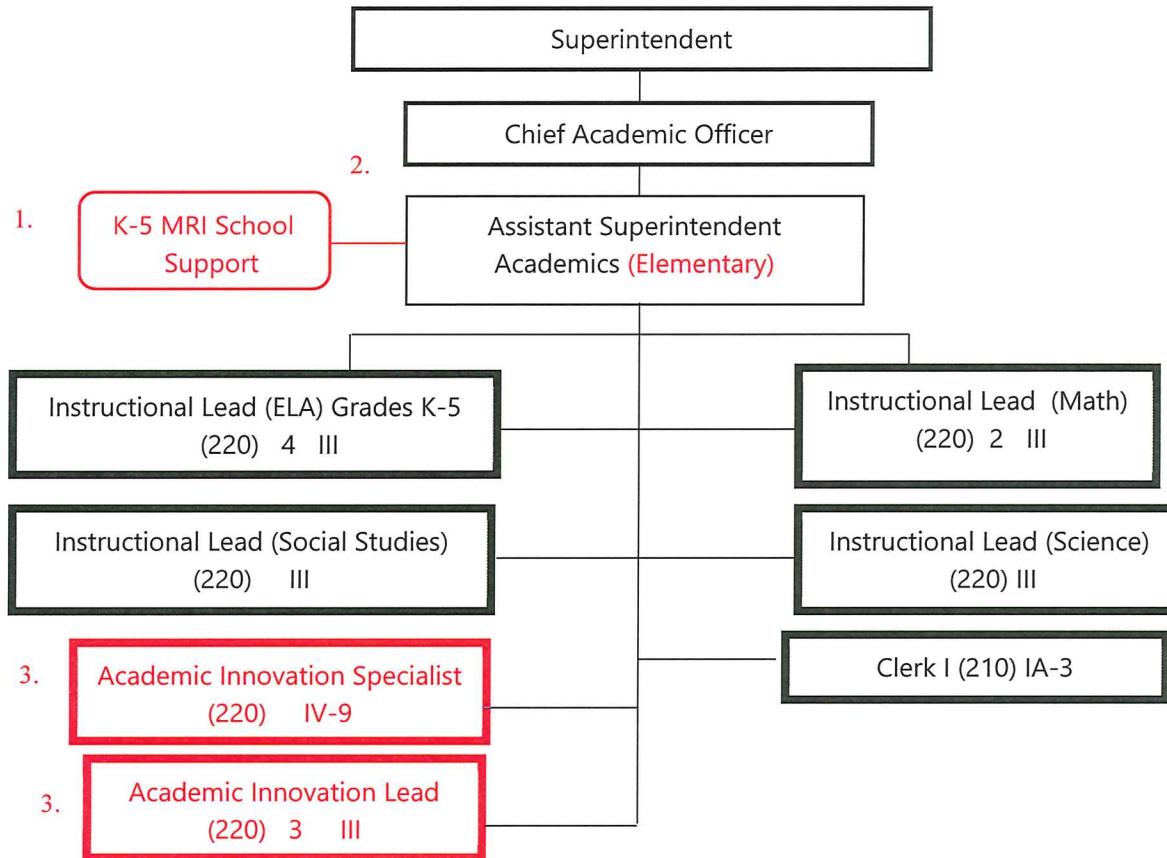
Superintendent

Chief Academic Officer

2.

1.

K-5 MRI School Support

Assistant Superintendent Academics (Elementary)

Instructional Lead (ELA) Grades K-5 (220) 4 III

Instructional Lead (Math) (220) 2 III

Instructional Lead (Social Studies) (220) III

Instructional Lead (Science) (220) III

3.

Academic Innovation Specialist (220) IV-9

Clerk I (210) IA-3

3.

Academic Innovation Lead (220) 3 III